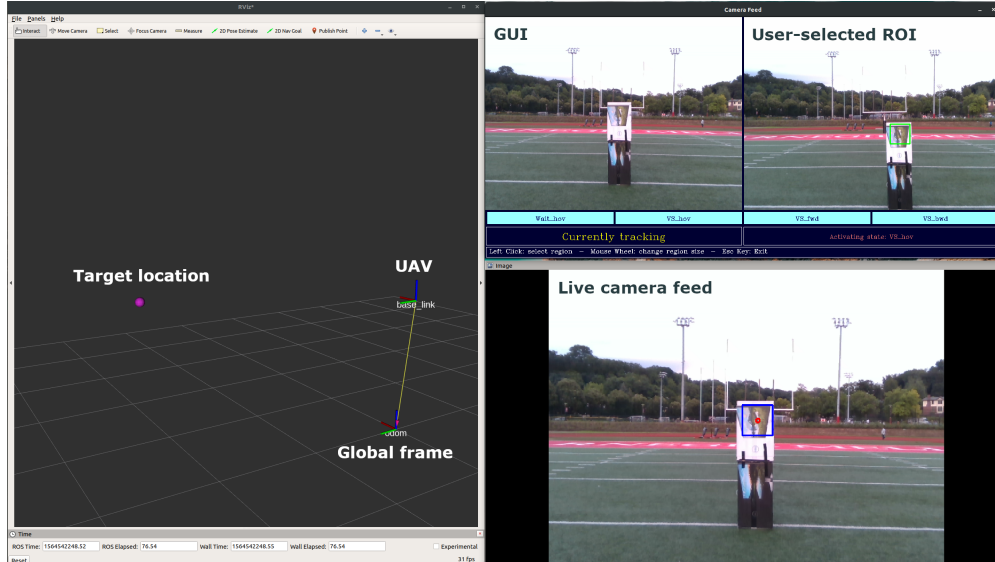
RViz*

File Panels Help

Interact Move Camera Select Focus Camera Measure 2D Pose Estimate 2D Nav Goal Publish Point

Target location

UAV

base_link

odom

Global frame

Time

ROS Time: 1564542248.52 ROS Elapsed: 76.54 Wall Time: 1564542248.55 Wall Elapsed: 76.54 Experimental

Reset 31 fps

Camera Feed

GUI

User-selected ROI

Wait_hov VS_hov VS_fwd VS_bwd

Currently tracking

Activating state: VS_hov

Left Click: select region - Mouse Wheel: change region size - Esc Key: Exit

Image

Live camera feed